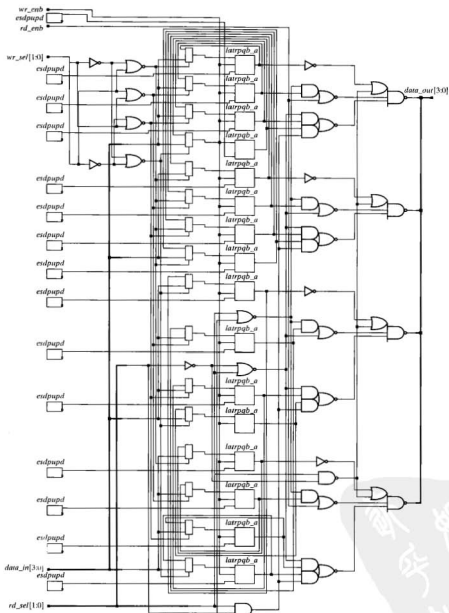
wr_enb
esdpupd
rd_enb

wr_sel[1:0]
esdpupd
esdpupd
esdpupd
esdpupd
esdpupd
esdpupd
esdpupd
esdpupd
esdpupd
esdpupd
esdpupd
esdpupd
esdpupd
esdpupd
data_in[3:0]
esdpupd
rd_sel[1:0]

latrpqb_a
latrpqb_a
latrpqb_a
latrpqb_a
latrpqb_a
latrpqb_a
latrpqb_a
latrpqb_a
latrpqb_a
latrpqb_a
latrpqb_a
latrpqb_a
latrpqb_a
latrpqb_a
latrpqb_a
latrpqb_a

data_out[3:0]